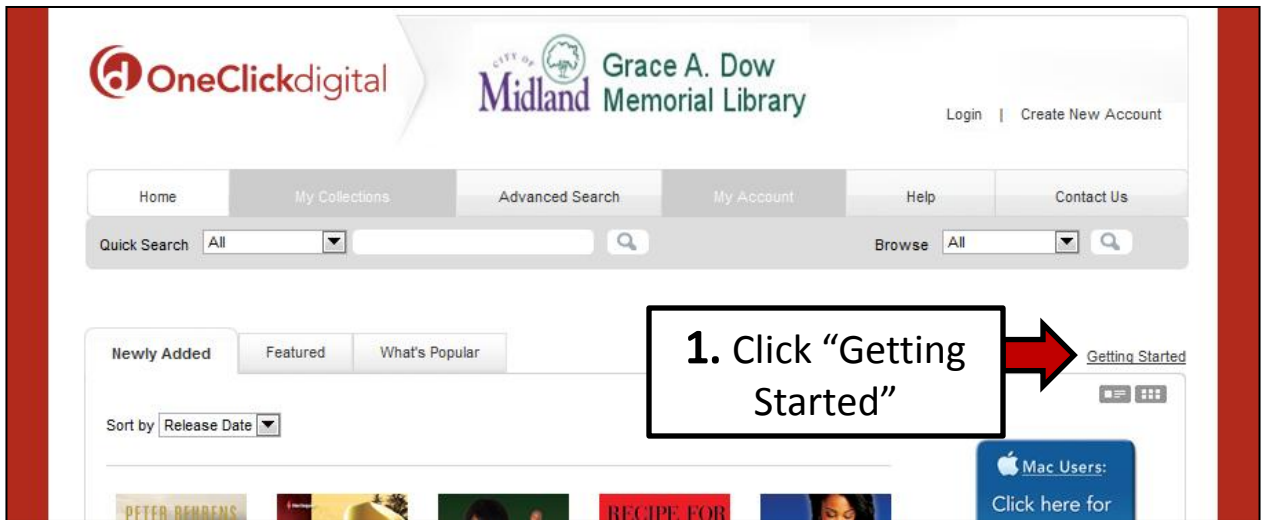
OneClickdigital

CITY OF Midland Grace A. Dow Memorial Library

Login | Create New Account

Home | My Collections | Advanced Search | My Account | Help | Contact Us

Quick Search All

Browse All

Newly Added | Featured | What's Popular

**1.** Click “Getting Started”

Getting Started

Sort by Release Date

Mac Users: Click here for

PETER BEHRENS

RECIPE FOR